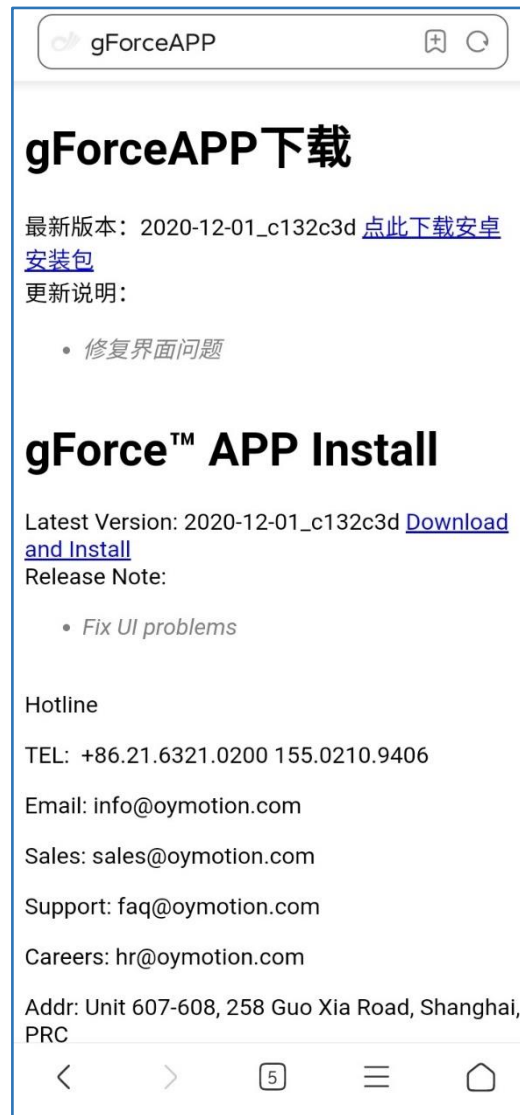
gForceAPP

# gForceAPP下载

最新版本：2020-12-01_c132c3d 点此下载安卓安装包
更新说明：

• 修复界面问题

# gForce™ APP Install

Latest Version: 2020-12-01_c132c3d Download and Install
Release Note:

• Fix UI problems

Hotline

TEL: +86.21.6321.0200 155.0210.9406

Email: info@oymotion.com

Sales: sales@oymotion.com

Support: faq@oymotion.com

Careers: hr@oymotion.com

Addr: Unit 607-608, 258 Guo Xia Road, Shanghai, PRC

5